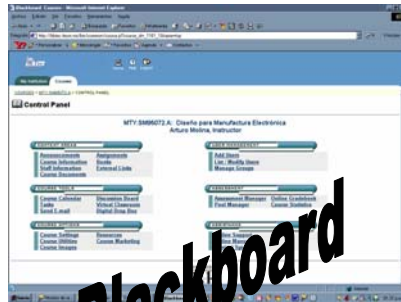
Blackboard Courses - Microsoft Internet Explorer

Control Panel

MTY.SM99072.A: Diseño para Manufactura Electrónica
Arturo Molina, Instructor

Announcements
Course Information
Staff Information
Course Documents
Assignments
Books
External Links

Add Users
List / Modify Users
Manage Groups

Course Calendar
Tasks
Send E-mail
Discussion Board
Virtual Classroom
Digital Drop Box

Assessment Manager
Pool Manager
Online Gradebook
Course Statistics

Course Settings
Course Utilities
Course Images
Resources
Course Marketing

Blackboard